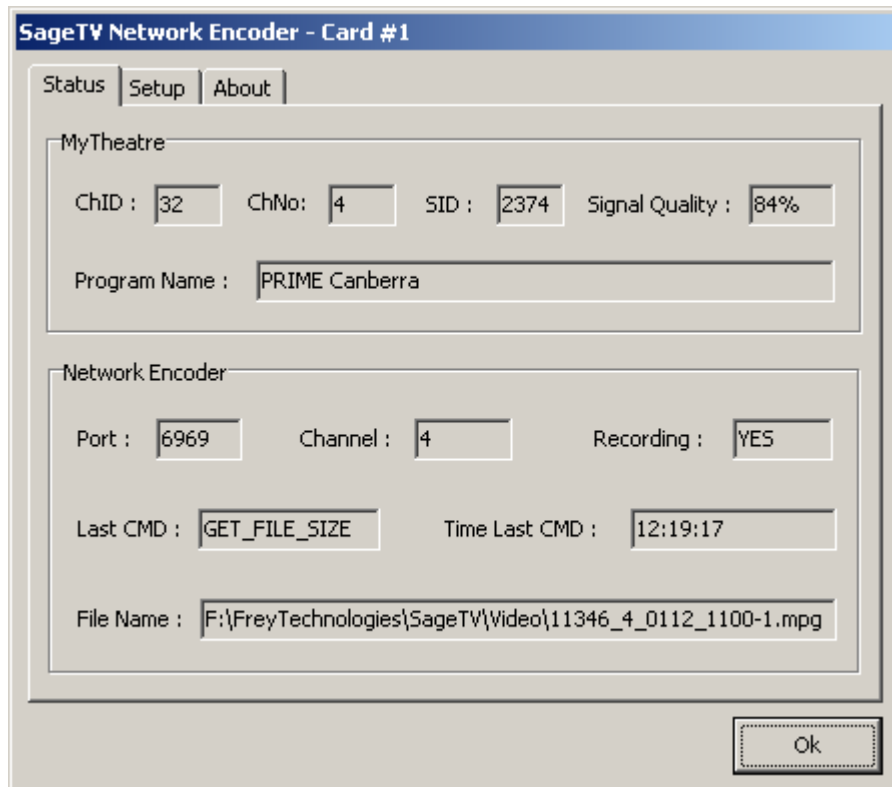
SageTV Network Encoder - Card #1

Status Setup About

MyTheatre

ChID : 32 ChNo: 4 SID : 2374 Signal Quality : 84%

Program Name : PRIME Canberra

Network Encoder

Port : 6969 Channel : 4 Recording : YES

Last CMD : GET_FILE_SIZE Time Last CMD : 12:19:17

File Name : F:\FreyTechnologies\SageTV\Video\11346_4_0112_1100-1.mpg

Ok